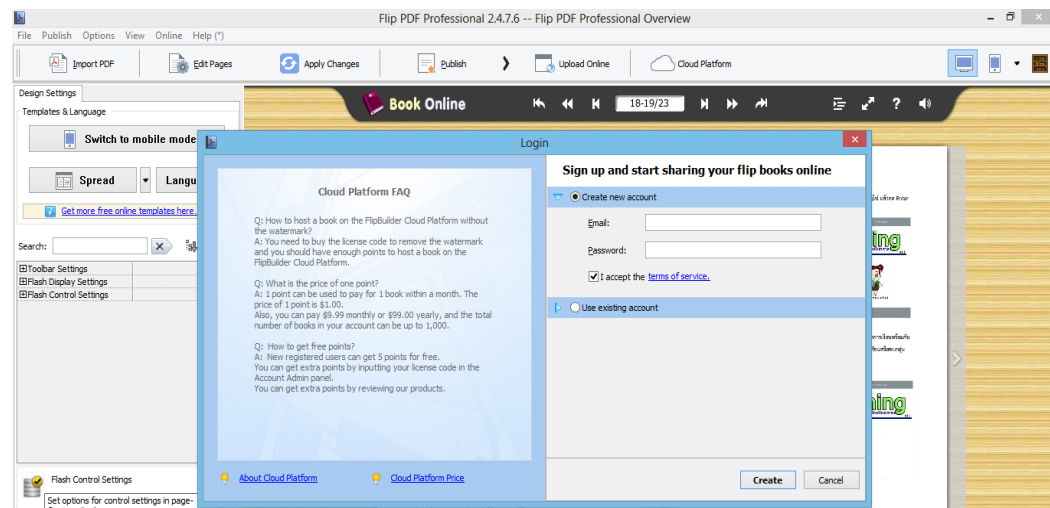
Flip PDF Professional 2.4.7.6 -- Flip PDF Professional Overview

File Publish Options View Online Help (*)

Import PDF
Edit Pages
Apply Changes
Publish
Upload Online
Cloud Platform

Design Settings
Templates & Language
Switch to mobile mode
Spread
Langu
Get more free online templates here.
Search:
Toolbar Settings
Flash Display Settings
Flash Control Settings

Flash Control Settings
Set options for control settings in page-

Book Online
18-19/23

Login

Cloud Platform FAQ

Q: How to host a book on the FlipBuilder Cloud Platform without the watermark?
A: You need to buy the license code to remove the watermark and you should have enough points to host a book on the FlipBuilder Cloud Platform.

Q: What is the price of one point?
A: 1 point can be used to pay for 1 book within a month. The price of 1 point is $1.00.
Also, you can pay $9.99 monthly or $99.00 yearly, and the total number of books in your account can be up to 1,000.

Q: How to get free points?
A: New registered users can get 5 points for free.
You can get extra points by inputting your license code in the Account Admin panel.
You can get extra points by reviewing our products.

About Cloud Platform
Cloud Platform Price

Sign up and start sharing your flip books online
Create new account
Email:
Password:
I accept the terms of service.
Use existing account
Create
Cancel

ning
ning